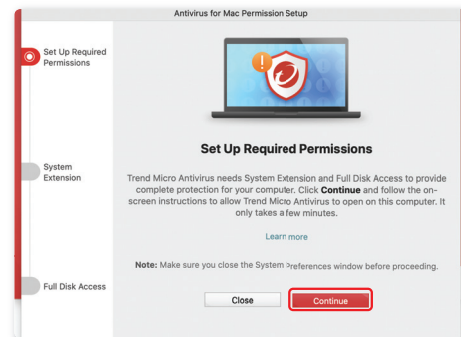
Antivirus for Mac Permission Setup

Set Up Required Permissions

System Extension

Full Disk Access

Set Up Required Permissions

Trend Micro Antivirus needs System Extension and Full Disk Access to provide complete protection for your computer. Click **Continue** and follow the on-screen instructions to allow Trend Micro Antivirus to open on this computer. It only takes a few minutes.

Learn more

**Note:** Make sure you close the System Preferences window before proceeding.

Close

Continue